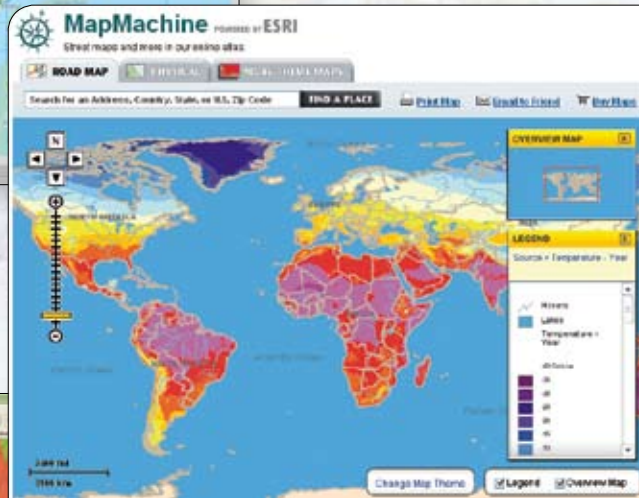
MapMachine POWERED BY ESRI

Street maps and more in our online atlas

ROAD MAP

PHYSICAL

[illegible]

Search for an Address, Country, State, or U.S. Zip Code

FIND A PLACE

Print Map

Email to Friend

Buy Maps

N

NORTH AMERICA

OVERVIEW MAP

LEGEND

Source » Temperature - Year

Rivers

Lakes

Temperature - Year

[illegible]

2000 mi

2000 km

Change Map Theme

Legend

Overview Map